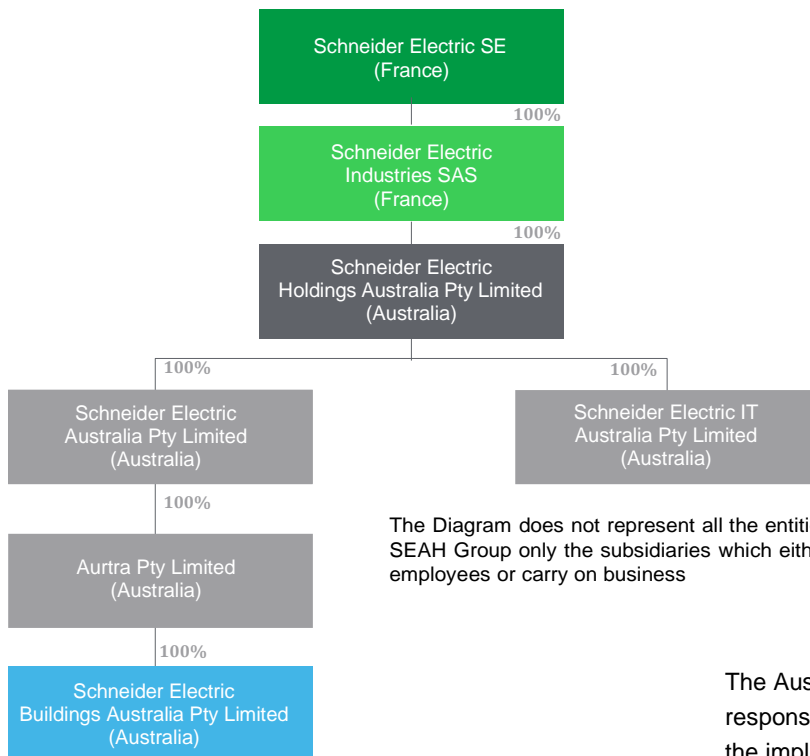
Schneider Electric SE
(France)

100%

Schneider Electric Industries SAS
(France)

100%

Schneider Electric Holdings Australia Pty Limited
(Australia)

100%

100%

Schneider Electric Australia Pty Limited
(Australia)

Schneider Electric IT Australia Pty Limited
(Australia)

100%

The Diagram does not represent all the entiti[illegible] SEAH Group only the subsidiaries which eith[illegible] employees or carry on business

Aurtra Pty Limited
(Australia)

100%

Schneider Electric Buildings Australia Pty Limited
(Australia)

The Aus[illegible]
respons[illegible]
the impl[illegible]